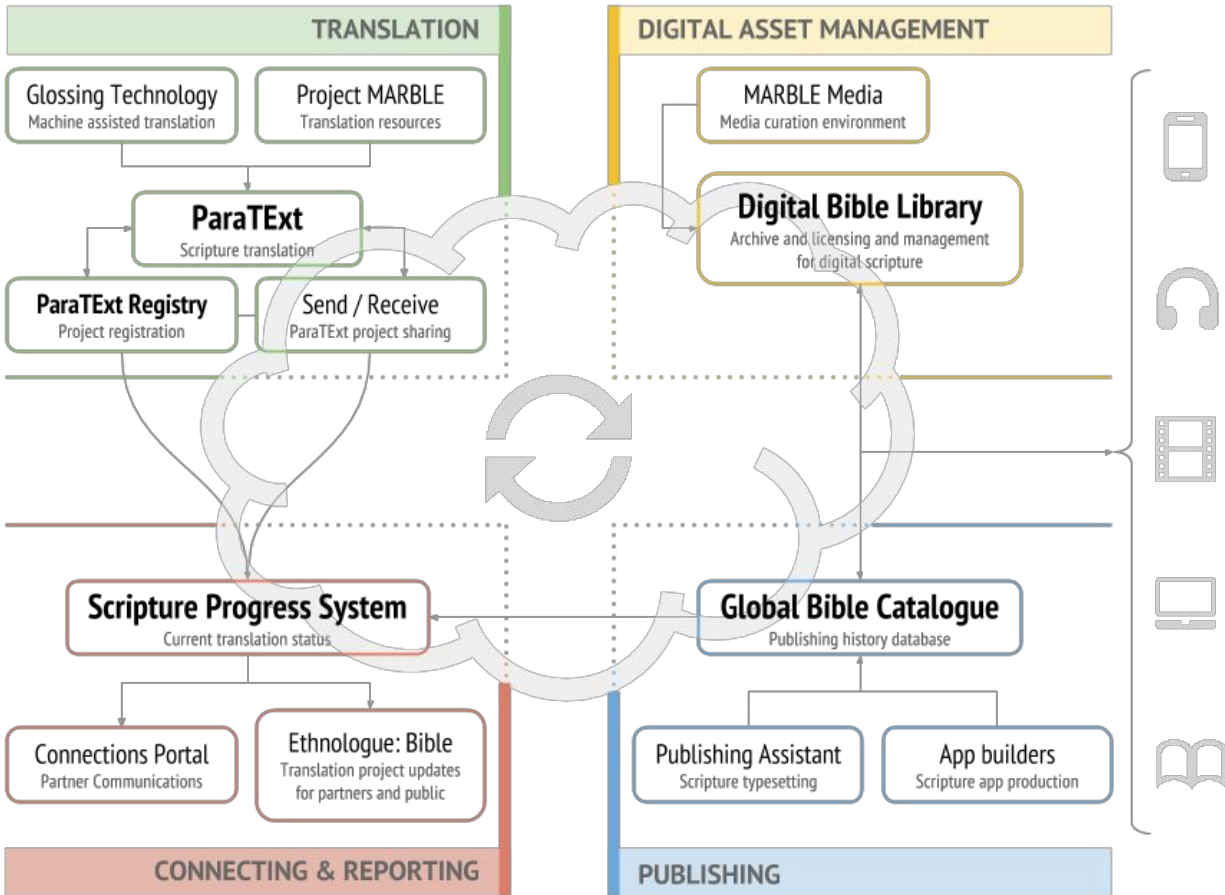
TRANSLATION

Glossing Technology
Machine assisted translation

Project MARBLE
Translation resources

ParaTExt
Scripture translation

ParaTExt Registry
Project registration

Send / Receive
ParaTExt project sharing

DIGITAL ASSET MANAGEMENT

MARBLE Media
Media curation environment

Digital Bible Library
Archive and licensing and management for digital scripture

Scripture Progress System
Current translation status

Connections Portal
Partner Communications

Ethnologue: Bible
Translation project updates for partners and public

CONNECTING & REPORTING

Global Bible Catalogue
Publishing history database

Publishing Assistant
Scripture typesetting

App builders
Scripture app production

PUBLISHING